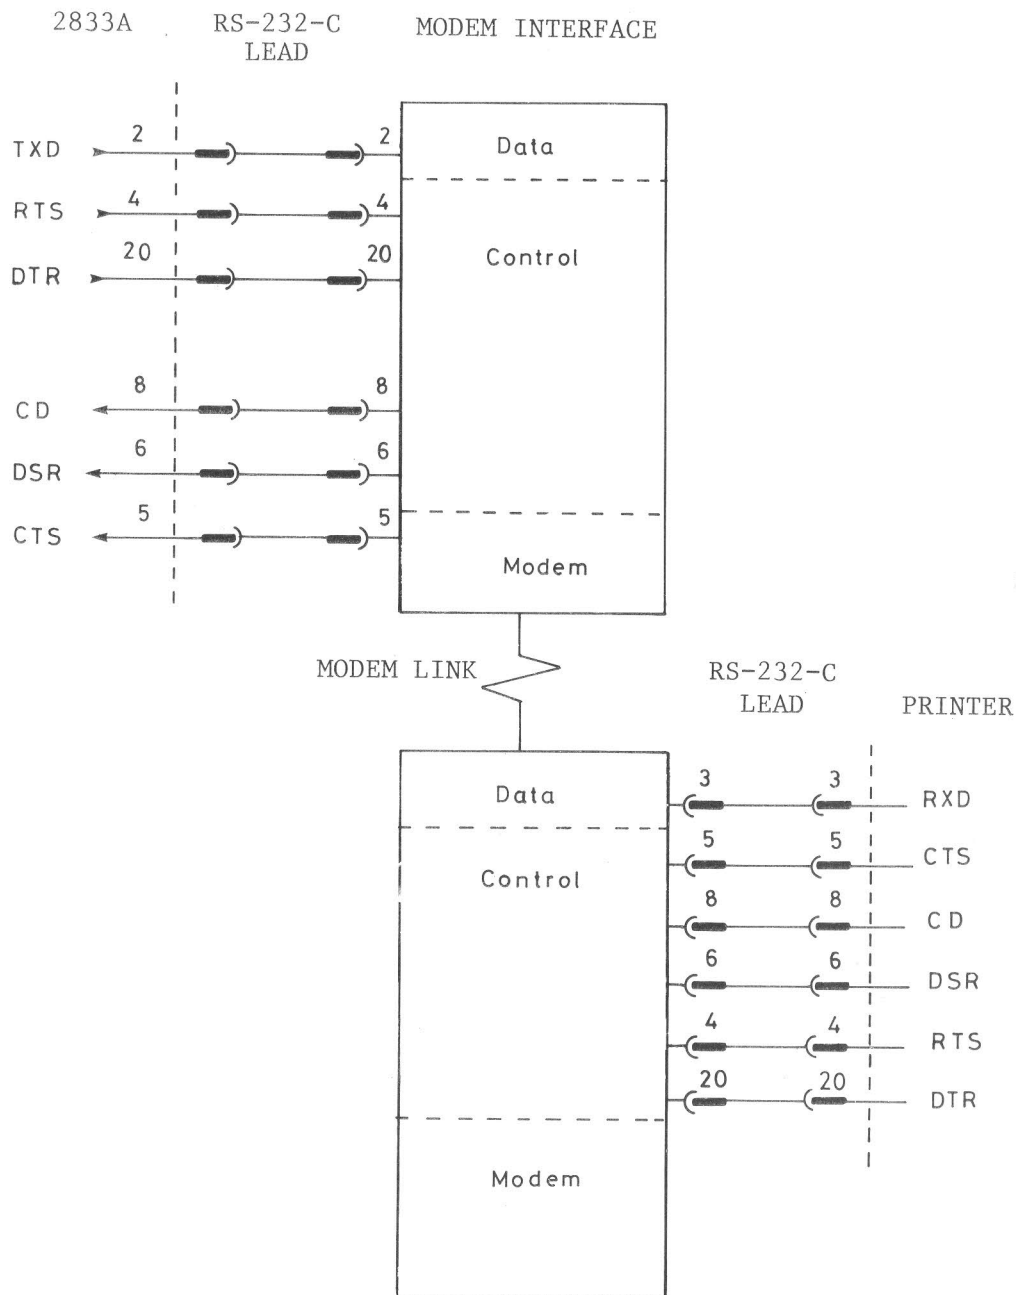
2833A

RS-232-C LEAD

MODEM INTERFACE

TXD 2 2

RTS 4 4

DTR 20 20

CD 8 8

DSR 6 6

CTS 5 5

Data

Control

Modem

MODEM LINK

RS-232-C LEAD

PRINTER

Data

Control

Modem

3 3 RXD

5 5 CTS

8 8 CD

6 6 DSR

4 4 RTS

20 20 DTR